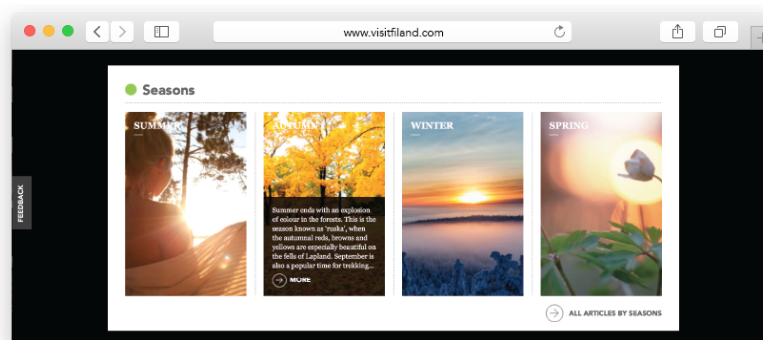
www.visitfiland.com

FEEDBACK

Seasons

SUMMER

AUTUMN

Summer ends with an explosion of colour in the forests. This is the season known as 'ruska', when the autumnal reds, browns and yellows are especially beautiful on the fells of Lapland. September is also a popular time for trekking...

MORE

WINTER

SPRING

ALL ARTICLES BY SEASONS